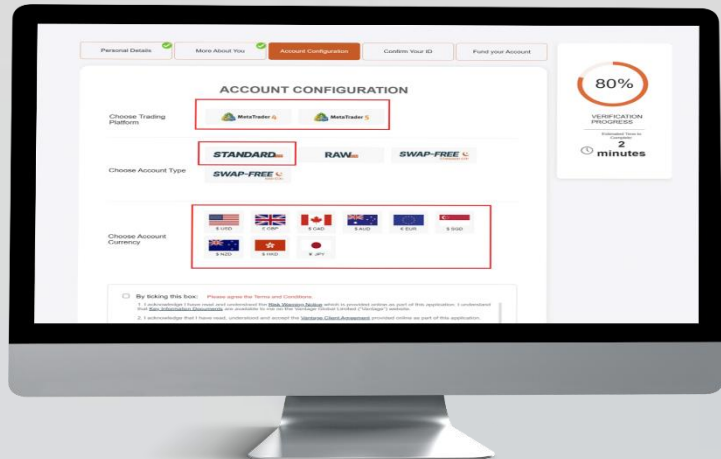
Personal Details

More About You

Account Configuration

Confirm Your ID

Fund your Account

80%

VERIFICATION PROGRESS

Estimated Time to Complete

2 minutes

ACCOUNT CONFIGURATION

Choose Trading Platform

MetaTrader 4

MetaTrader 5

Choose Account Type

STANDARD

RAW

SWAP-FREE

SWAP-FREE

Choose Account Currency

$ USD

£ GBP

$ CAD

$ AUD

€ EUR

$ SGD

$ NZD

$ HKD

¥ JPY

By ticking this box: Please agree the Terms and Conditions.

1. I acknowledge I have read and understood the Risk Warning Notice which is provided online as part of this application. I understand that Key Information Documents are available to me on the Vantage Global Limited ("Vantage") website.

2. I acknowledge that I have read, understood and accept the Vantage Client Agreement provided online as part of this application.